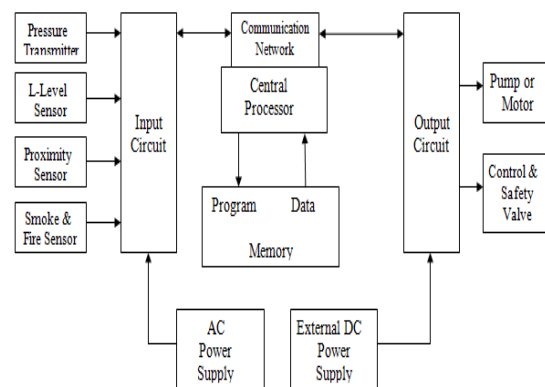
Pressure Transmitter

L-Level Sensor

Proximity Sensor

Smoke & Fire Sensor

Input Circuit

Communication Network

Central Processor

Program

Data

Memory

Output Circuit

Pump or Motor

Control & Safety Valve

AC Power Supply

External DC Power Supply